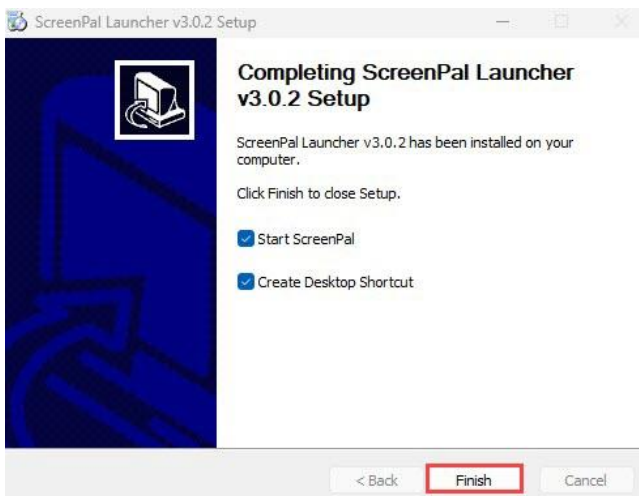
ScreenPal Launcher v3.0.2 Setup

Completing ScreenPal Launcher v3.0.2 Setup

ScreenPal Launcher v3.0.2 has been installed on your computer.

Click Finish to close Setup.

Start ScreenPal

Create Desktop Shortcut

< Back
Finish
Cancel